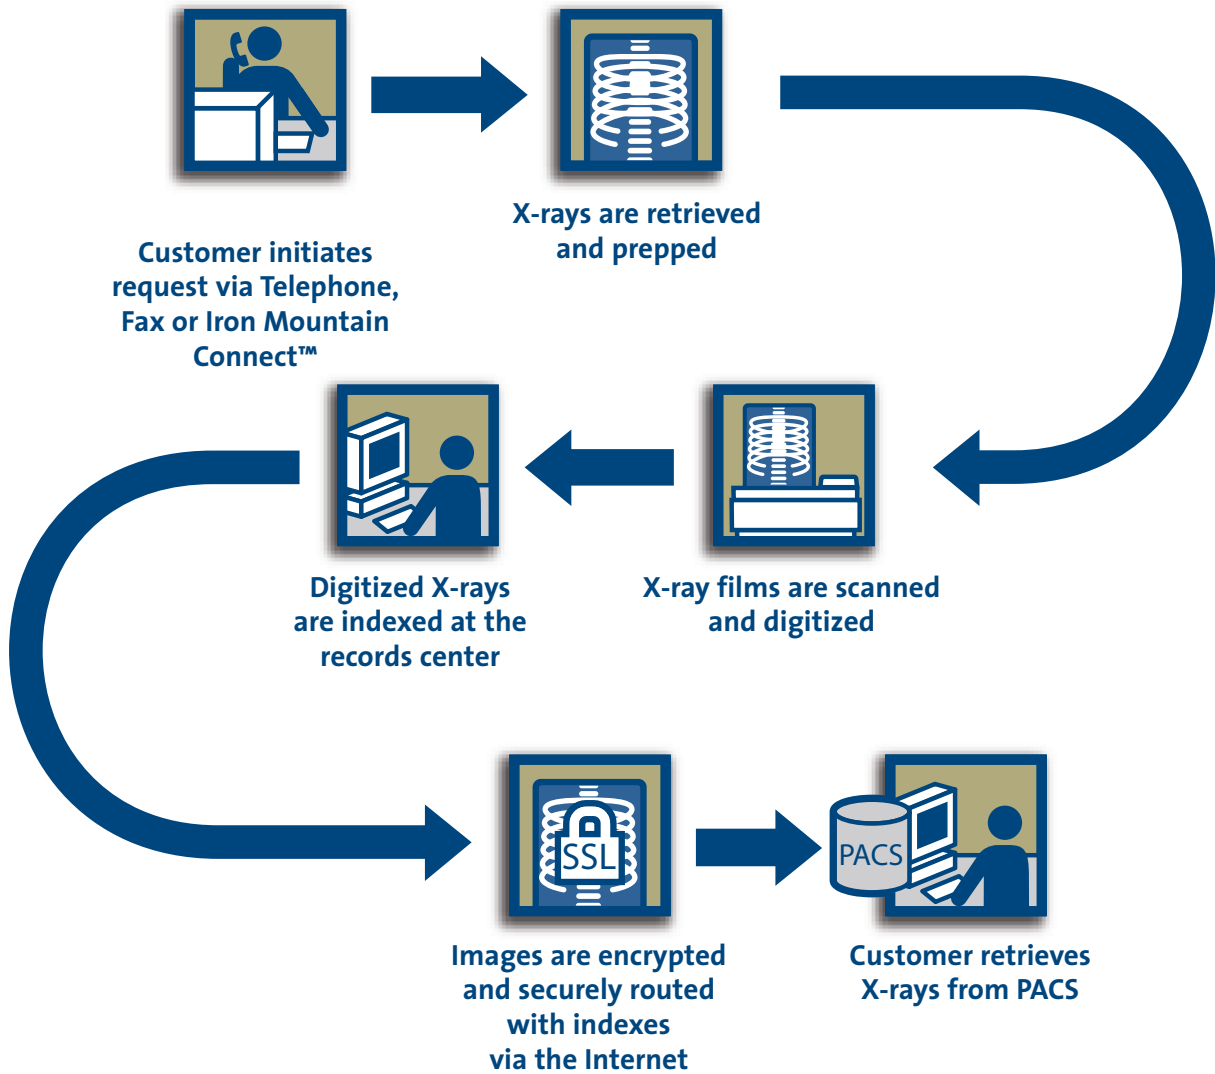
Customer initiates request via Telephone, Fax or Iron Mountain Connect™

X-rays are retrieved and prepped

X-ray films are scanned and digitized

Digitized X-rays are indexed at the records center

SSL

Images are encrypted and securely routed with indexes via the Internet

PACS

Customer retrieves X-rays from PACS